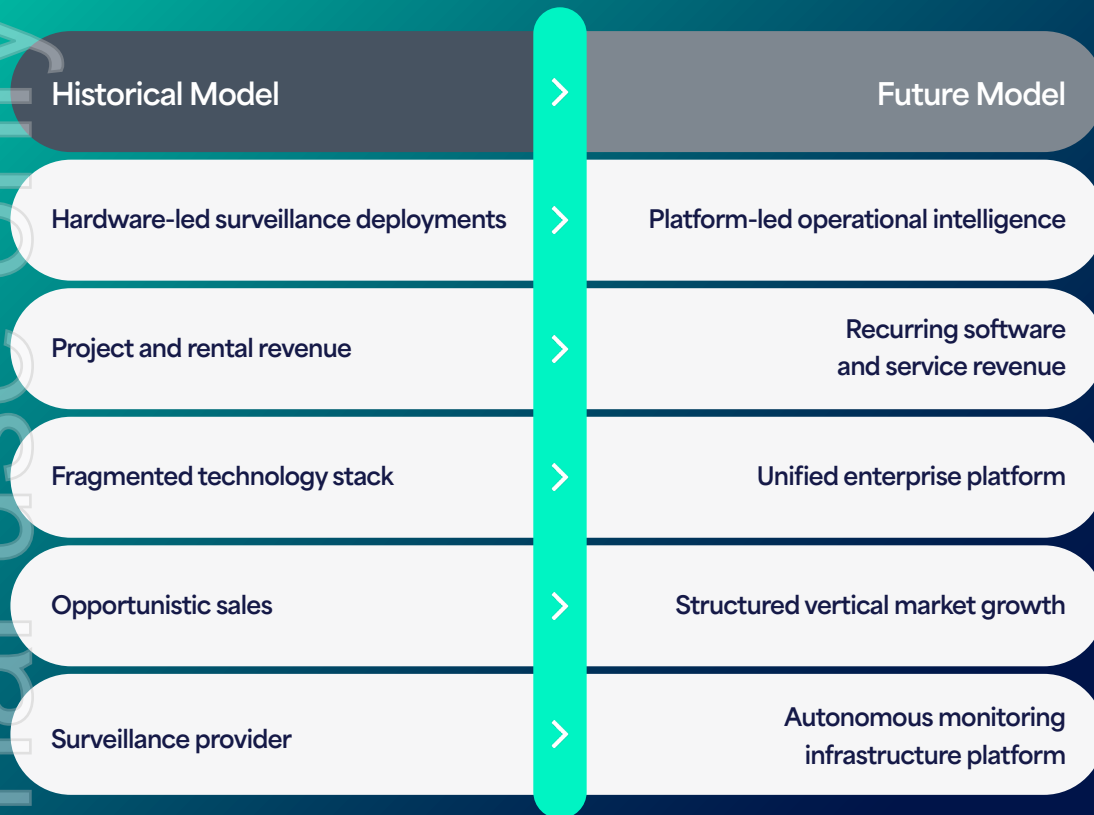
| Historical Model | Future Model |
|---|---|
| Hardware-led surveillance deployments | Platform-led operational intelligence |
| Project and rental revenue | Recurring software and service revenue |
| Fragmented technology stack | Unified enterprise platform |
| Opportunistic sales | Structured vertical market growth |
| Surveillance provider | Autonomous monitoring infrastructure platform |